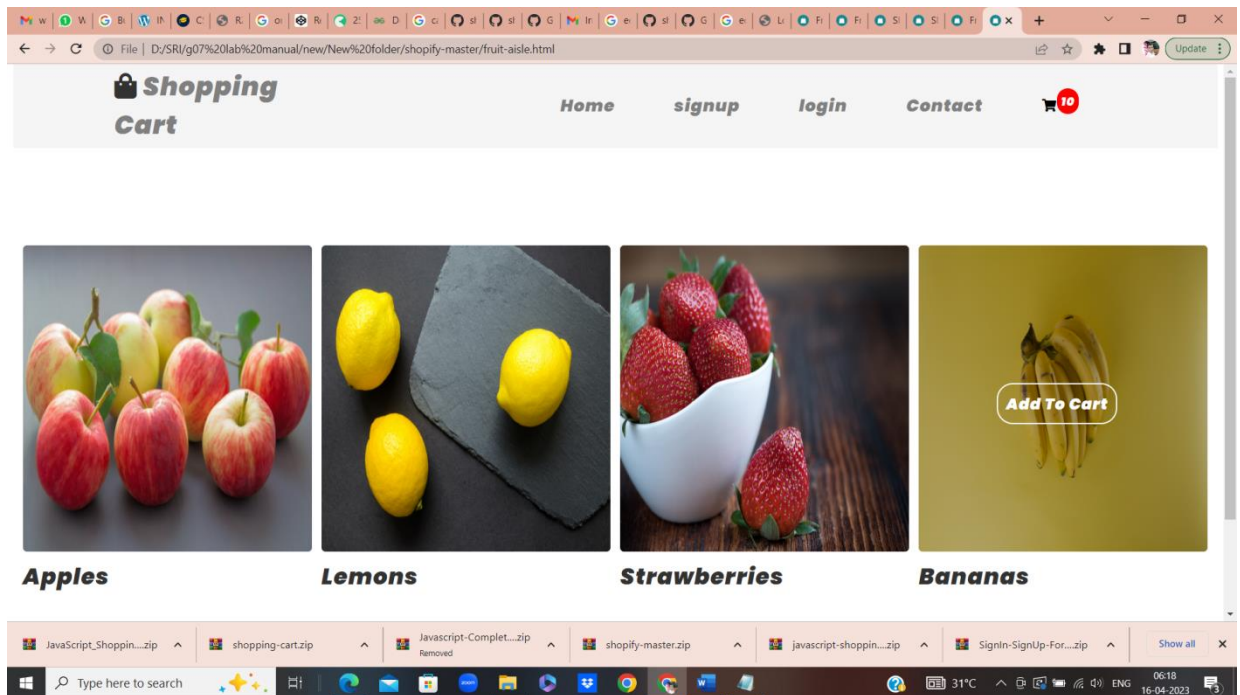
File | D:/SRI/g07%20lab%20manual/new/New%20folder/shopify-master/fruit-aisle.html

Update

Shopping Cart

Home signup login Contact 10

Add To Cart

Apples

Lemons

Strawberries

Bananas

JavaScript_Shoppin....zip

shopping-cart.zip

Javascript-Complet....zip
Removed

shopify-master.zip

javascript-shoppin....zip

SignIn-SignUp-For....zip

Show all

Type here to search

31°C ENG 06:18 16-04-2023